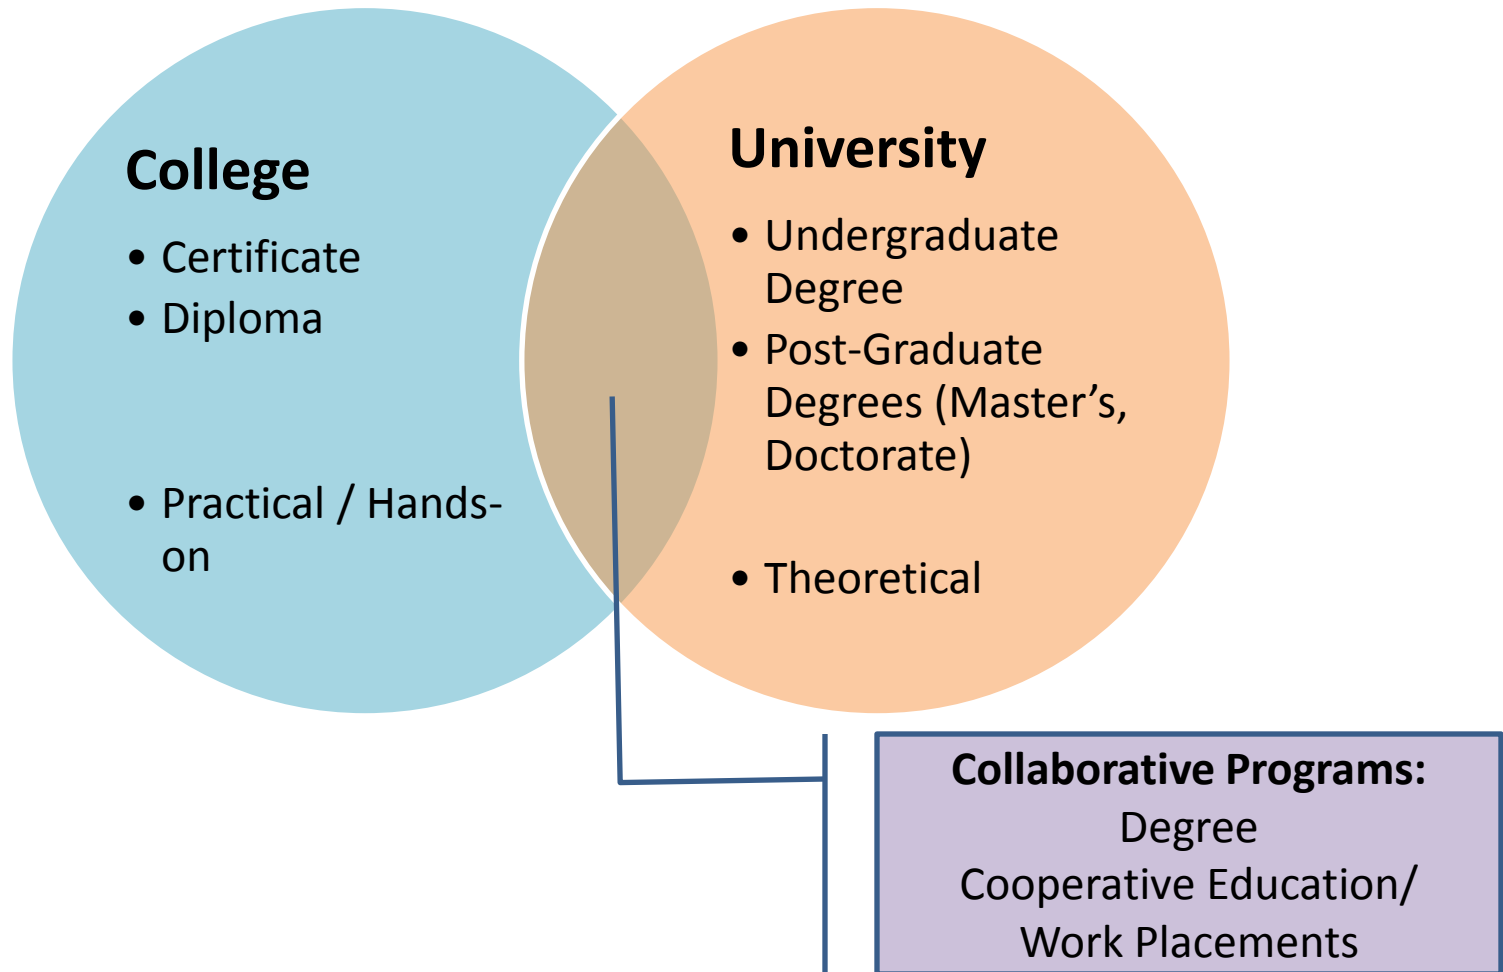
College

- Certificate
- Diploma

- Practical / Hands-on

University

- Undergraduate Degree
- Post-Graduate Degrees (Master’s, Doctorate)

- Theoretical

Collaborative Programs:
Degree
Cooperative Education/
Work Placements